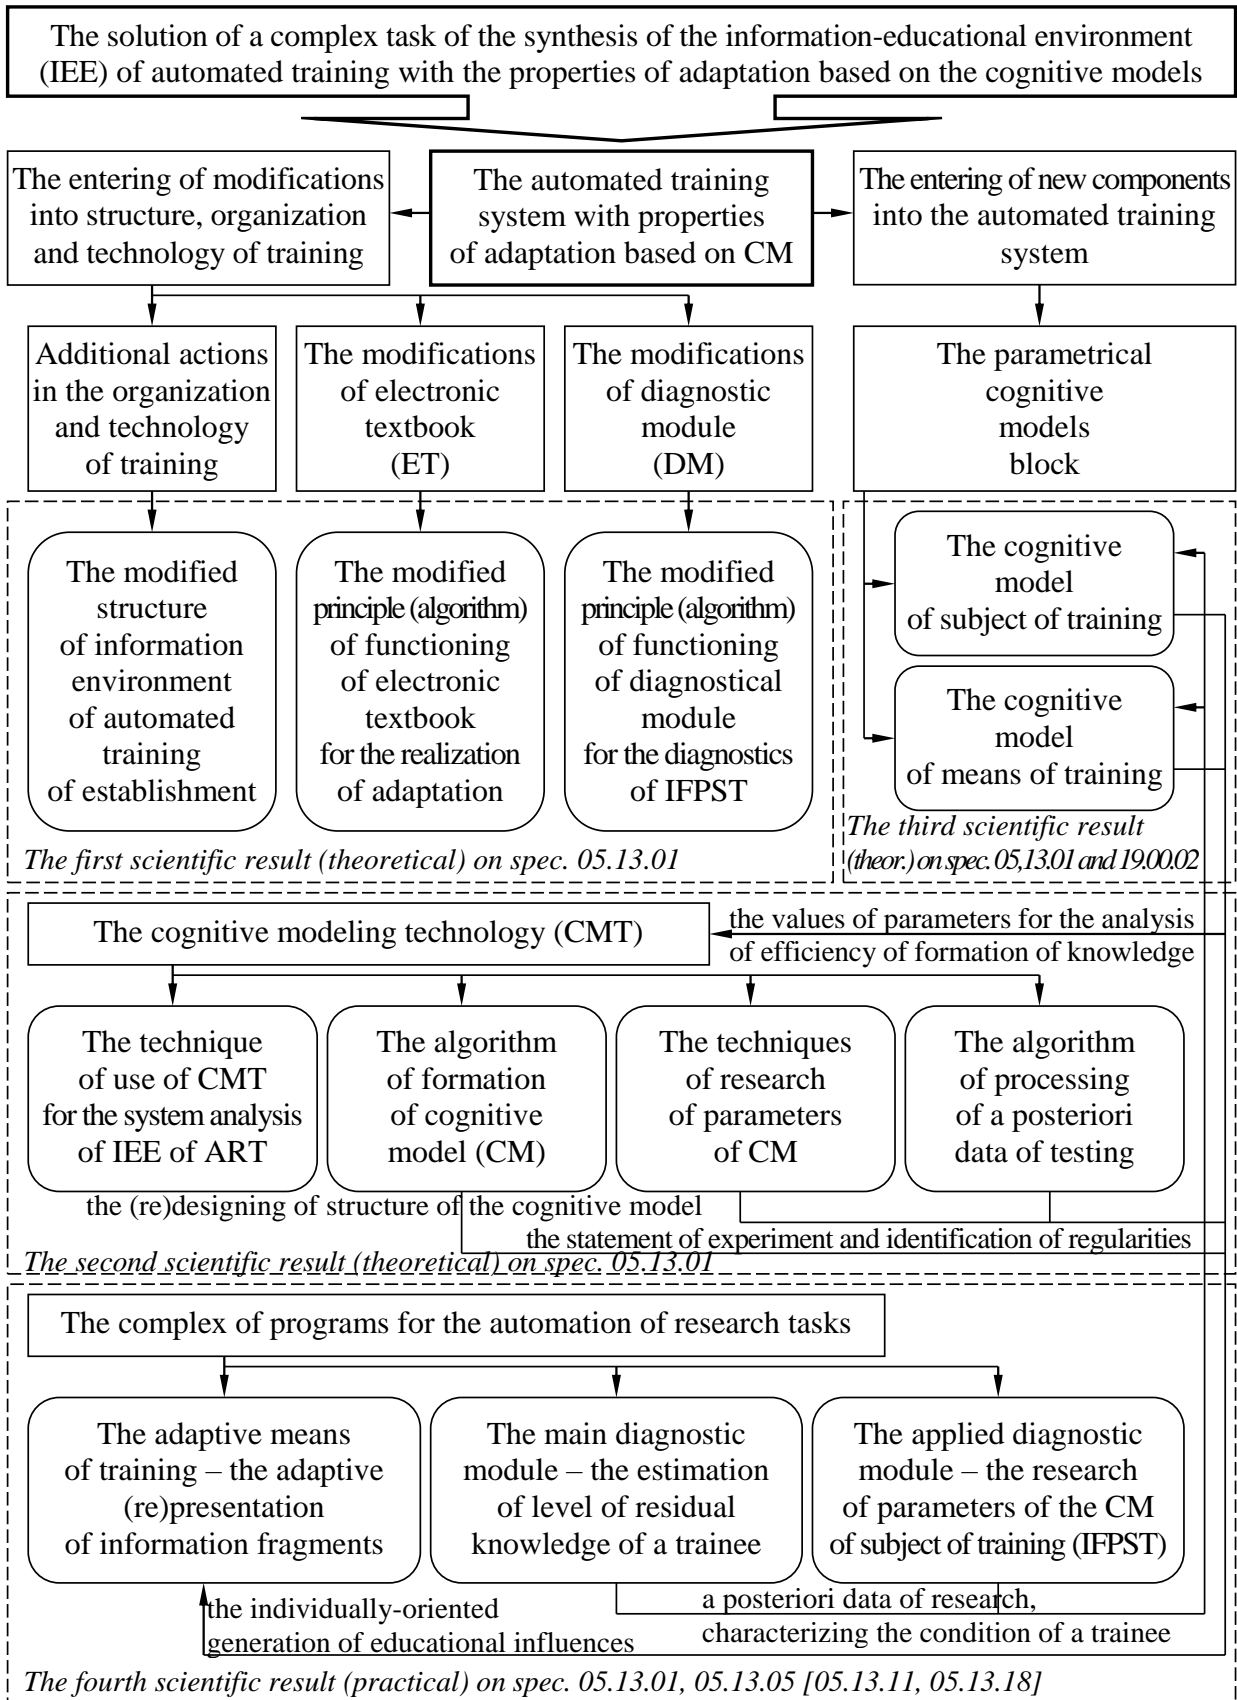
The solution of a complex task of the synthesis of the information-educational environment (IEE) of automated training with the properties of adaptation based on the cognitive models

The entering of modifications into structure, organization and technology of training

The automated training system with properties of adaptation based on CM

The entering of new components into the automated training system

Additional actions in the organization and technology of training

The modifications of electronic textbook (ET)

The modifications of diagnostic module (DM)

The parametrical cognitive models block

The modified structure of information environment of automated training of establishment

The modified principle (algorithm) of functioning of electronic textbook for the realization of adaptation

The modified principle (algorithm) of functioning of diagnostical module for the diagnostics of IFPST

The cognitive model of subject of training

The cognitive model of means of training

The first scientific result (theoretical) on spec. 05.13.01

The third scientific result (theor.) on spec. 05,13.01 and 19.00.02

The cognitive modeling technology (CMT)

the values of parameters for the analysis of efficiency of formation of knowledge

The technique of use of CMT for the system analysis of IEE of ART

The algorithm of formation of cognitive model (CM)

The techniques of research of parameters of CM

The algorithm of processing of a posteriori data of testing

the (re)designing of structure of the cognitive model

the statement of experiment and identification of regularities

The second scientific result (theoretical) on spec. 05.13.01

The complex of programs for the automation of research tasks

The adaptive means of training – the adaptive (re)presentation of information fragments

The main diagnostic module – the estimation of level of residual knowledge of a trainee

The applied diagnostic module – the research of parameters of the CM of subject of training (IFPST)

the individually-oriented generation of educational influences

a posteriori data of research, characterizing the condition of a trainee

The fourth scientific result (practical) on spec. 05.13.01, 05.13.05 [05.13.11, 05.13.18]